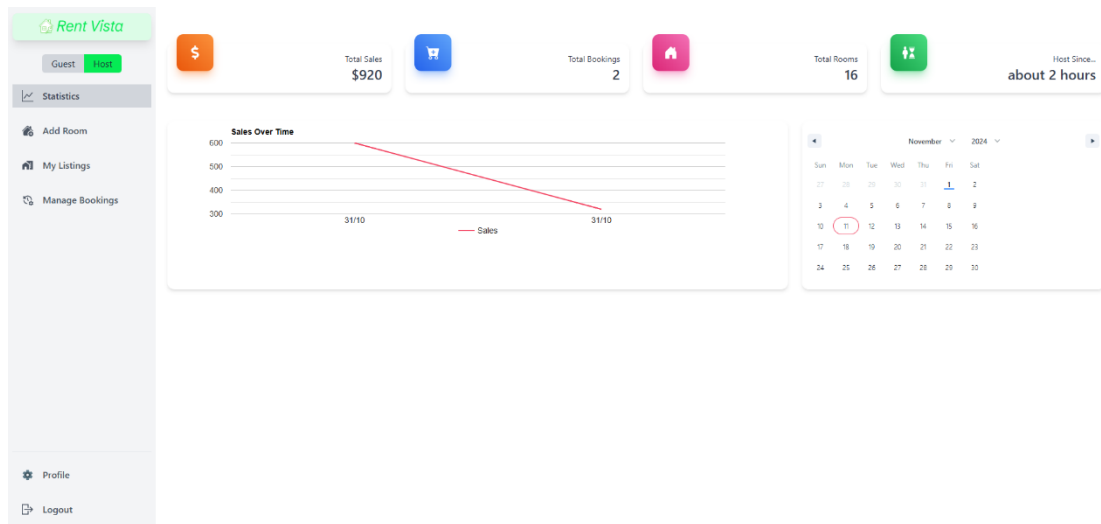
Rent Vista

Guest Host

Statistics

Add Room

My Listings

Manage Bookings

$

Total Sales
$920

Total Bookings
2

Total Rooms
16

Host Since...
about 2 hours

Sales Over Time

600
500
400
300

31/10 31/10

Sales

November 2024

| Sun | Mon | Tue | Wed | Thu | Fri | Sat |
|---|---|---|---|---|---|---|
| 27 | 28 | 29 | 30 | 31 | 1 | 2 |
| 3 | 4 | 5 | 6 | 7 | 8 | 9 |
| 10 | 11 | 12 | 13 | 14 | 15 | 16 |
| 17 | 18 | 19 | 20 | 21 | 22 | 23 |
| 24 | 25 | 26 | 27 | 28 | 29 | 30 |

Profile

Logout